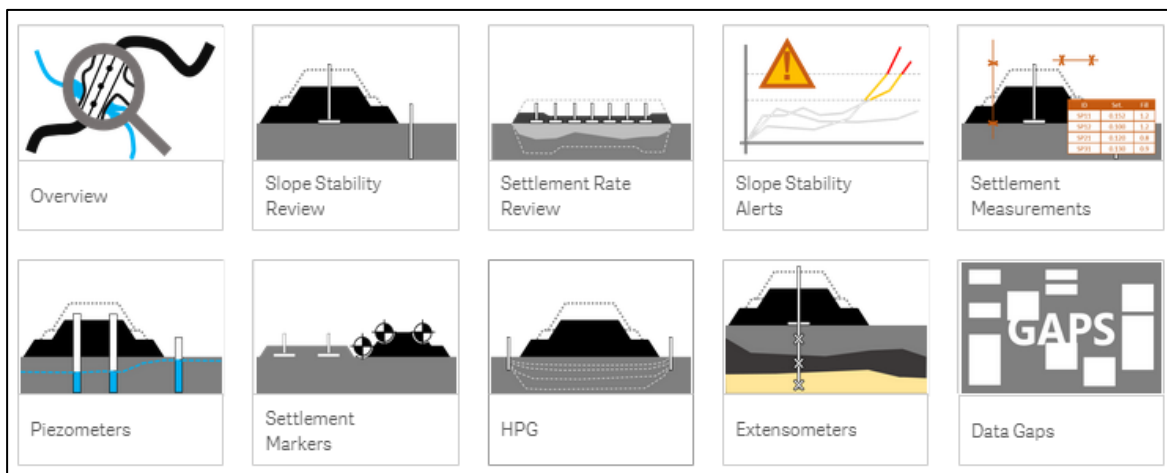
Overview

Slope Stability Review

Settlement Rate Review

Slope Stability Alerts

Settlement Measurements

| ID | Set. | Fill |
|---|---|---|
| SP11 | 0.152 | 1.2 |
| SP12 | 0.300 | 1.2 |
| SP21 | 0.120 | 0.8 |
| SP31 | 0.130 | 0.9 |

Piezometers

Settlement Markers

HPG

Extensometers

GAPS

Data Gaps